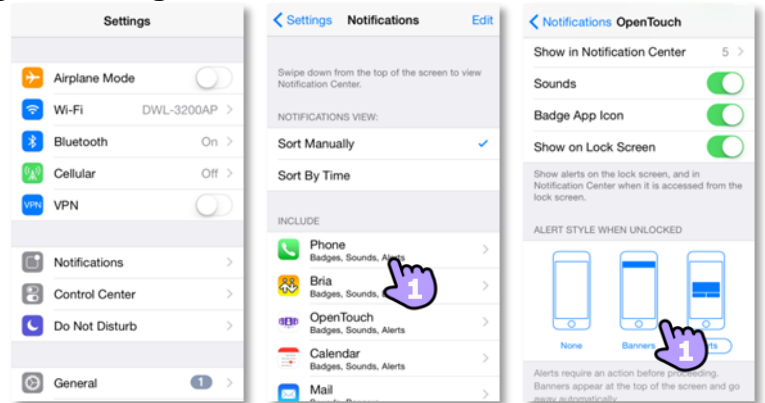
Settings

Airplane Mode

Wi-Fi DWL-3200AP

Bluetooth On

Cellular Off

VPN

Notifications

Control Center

Do Not Disturb

General 1

Settings Notifications Edit

Swipe down from the top of the screen to view Notification Center.

NOTIFICATIONS VIEW:

Sort Manually

Sort By Time

INCLUDE

Phone
Badges, Sounds, Alerts

Bria
Badges, Sounds, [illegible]

OpenTouch
Badges, Sounds, Alerts

Calendar
Badges, Sounds, Alerts

Mail
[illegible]

1

Notifications OpenTouch

Show in Notification Center 5

Sounds

Badge App Icon

Show on Lock Screen

Show alerts on the lock screen, and in Notification Center when it is accessed from the lock screen.

ALERT STYLE WHEN UNLOCKED

None

Banners

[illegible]rts

1

Alerts require an action before proceeding. Banners appear at the top of the screen and go away automatically.